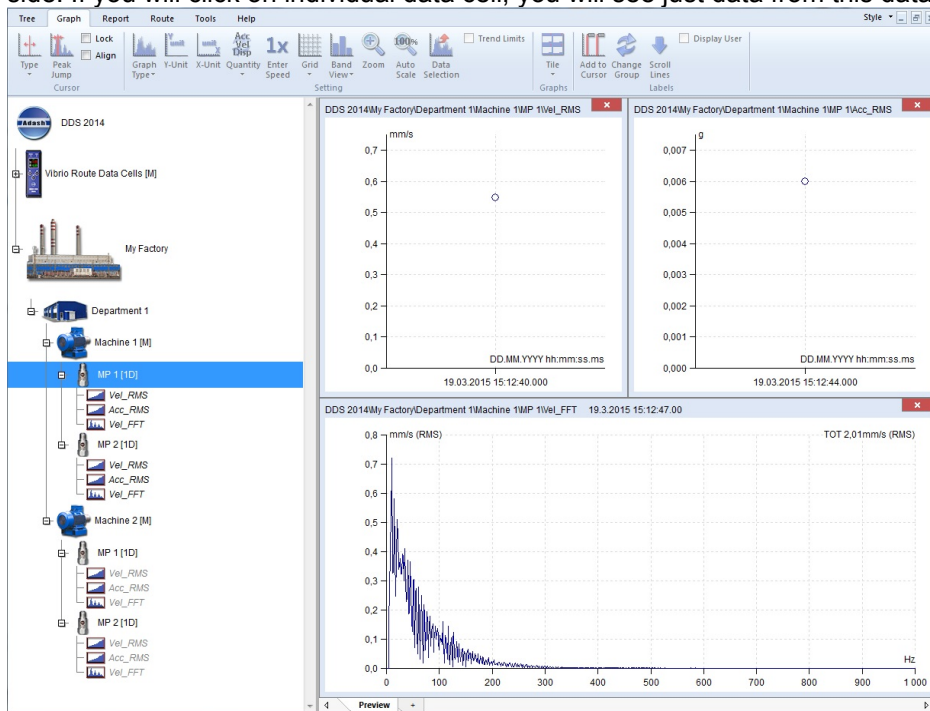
click. If you will click on individual data cell, you will see just data from this data

Tree Graph Report Route Tools Help Style

Type Peak Jump Lock Align Cursor Graph Type Y-Unit X-Unit Acc Vel Disp Quantity 1x Enter Speed Grid Band View Zoom 100% Auto Scale Data Selection Trend Limits Setting Tile Graphs Add to Cursor Change Group Scroll Lines Labels Display User

Adash DDS 2014
Vibrio Route Data Cells [M]
My Factory
Department 1
Machine 1 [M]
MP 1 [1D]
Vel_RMS
Acc_RMS
Vel_FFT
MP 2 [1D]
Vel_RMS
Acc_RMS
Vel_FFT
Machine 2 [M]
MP 1 [1D]
Vel_RMS
Acc_RMS
Vel_FFT
MP 2 [1D]
Vel_RMS
Acc_RMS
Vel_FFT

DDS 2014\My Factory\Department 1\Machine 1\MP 1\Vel_RMS
mm/s
0,7
0,6
0,5
0,4
0,3
0,2
0,1
0,0
DD.MM.YYYY hh:mm:ss.ms
19.03.2015 15:12:40.000

DDS 2014\My Factory\Department 1\Machine 1\MP 1\Acc_RMS
g
0,007
0,006
0,005
0,004
0,003
0,002
0,001
0,000
DD.MM.YYYY hh:mm:ss.ms
19.03.2015 15:12:44.000

DDS 2014\My Factory\Department 1\Machine 1\MP 1\Vel_FFT 19.3.2015 15:12:47.000
0,8 mm/s (RMS)
TOT 2,01mm/s (RMS)
0,7
0,6
0,5
0,4
0,3
0,2
0,1
0,0
Hz
0 100 200 300 400 500 600 700 800 900 1 000

Preview +